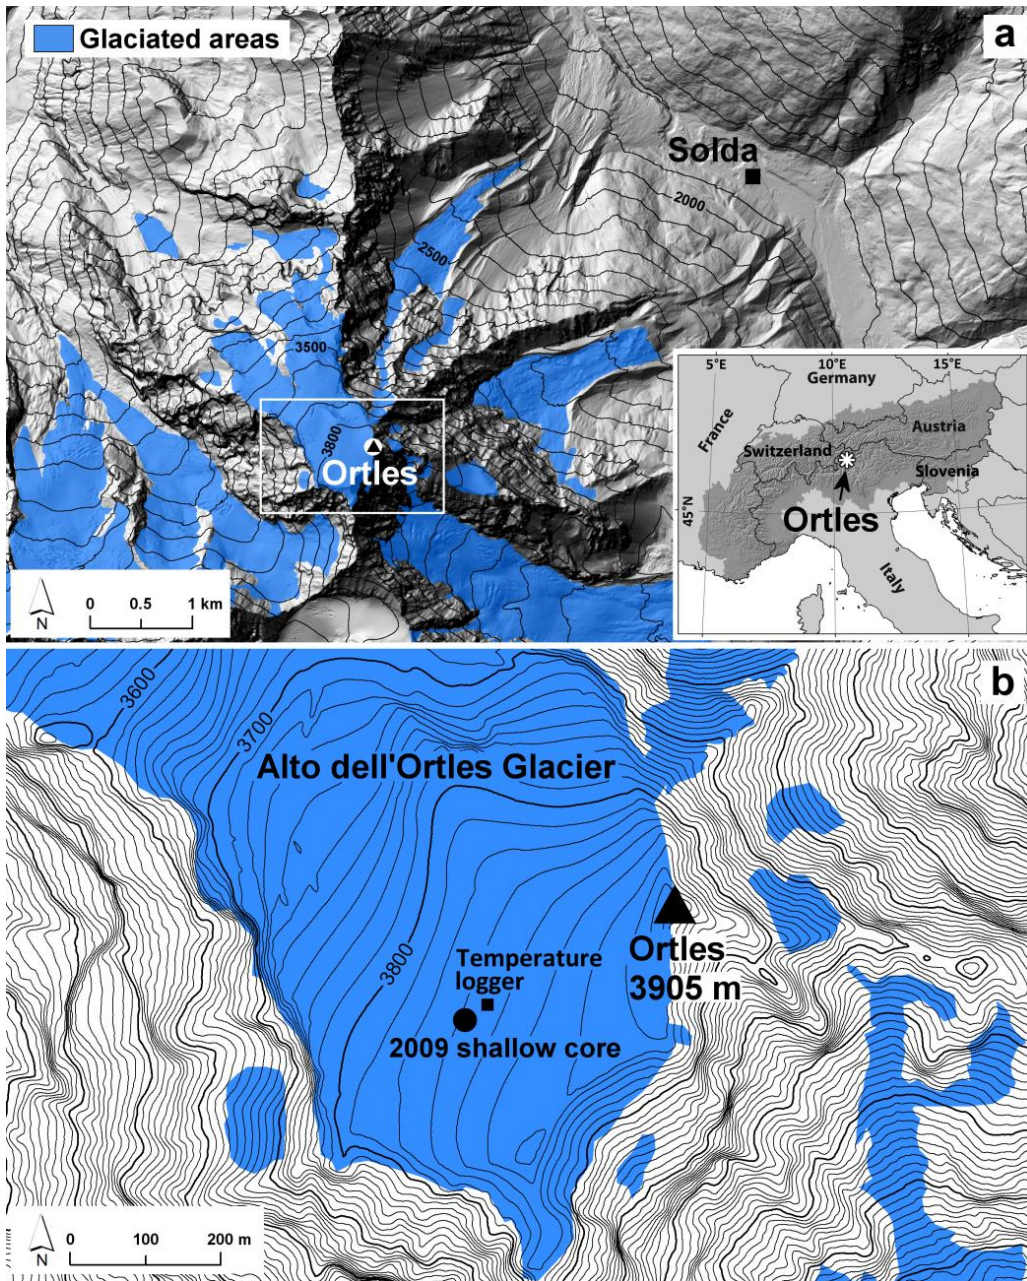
Glaciated areas

a

Solda

2000

2500

3500

3800

Ortles

5°E

10°E

15°E

Germany

France

Austria

Switzerland

Slovenia

45°N

Ortles

Italy

N

0 0.5 1 km

b

3600

3700

Alto dell'Ortles Glacier

3800

Temperature logger

Ortles 3905 m

2009 shallow core

N

0 100 200 m